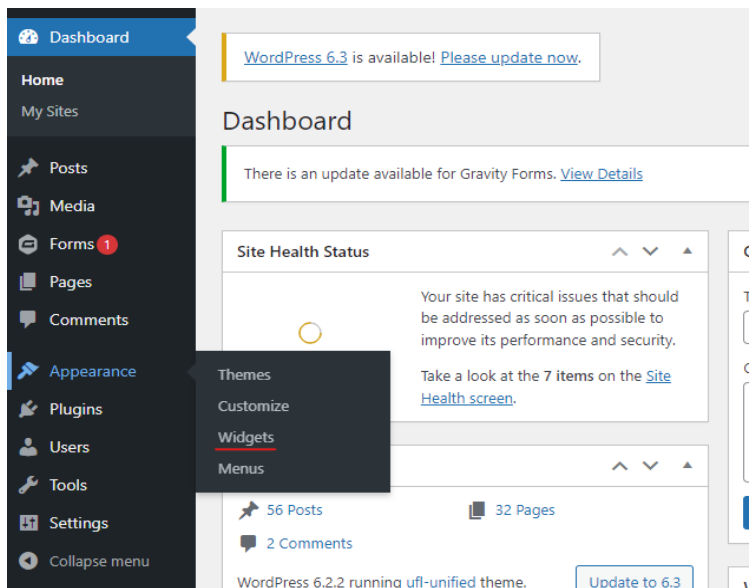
Dashboard
Home
My Sites
Posts
Media
Forms 1
Pages
Comments
Appearance
Plugins
Users
Tools
Settings
Collapse menu

Themes
Customize
Widgets
Menus

WordPress 6.3 is available! Please update now.

Dashboard

There is an update available for Gravity Forms. View Details

Site Health Status

Your site has critical issues that should be addressed as soon as possible to improve its performance and security.

Take a look at the 7 items on the Site Health screen.

56 Posts
32 Pages
2 Comments

WordPress 6.2.2 running ufl-unified theme.
Update to 6.3